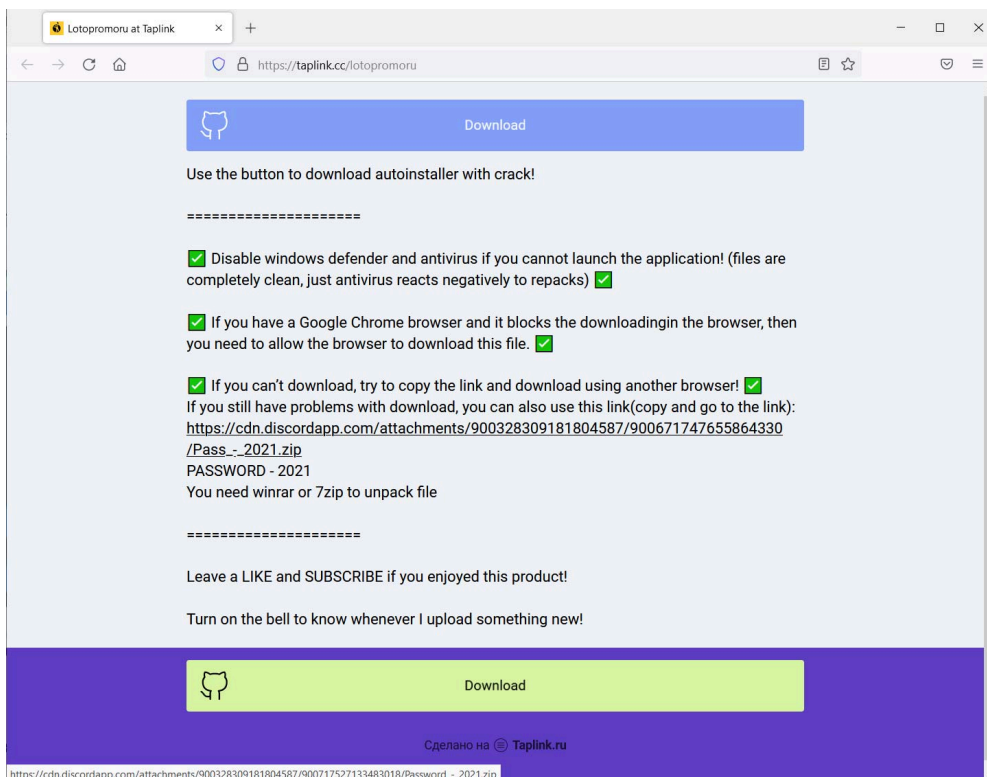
Lotopromoru at Taplink

https://taplink.cc/lotopromoru

Download

Use the button to download autoinstaller with crack!

====================

✅ Disable windows defender and antivirus if you cannot launch the application! (files are completely clean, just antivirus reacts negatively to repacks) ✅

✅ If you have a Google Chrome browser and it blocks the downloadingin the browser, then you need to allow the browser to download this file. ✅

✅ If you can't download, try to copy the link and download using another browser! ✅
If you still have problems with download, you can also use this link(copy and go to the link):
https://cdn.discordapp.com/attachments/900328309181804587/900671747655864330/Pass_-_2021.zip
PASSWORD - 2021
You need winrar or 7zip to unpack file

====================

Leave a LIKE and SUBSCRIBE if you enjoyed this product!

Turn on the bell to know whenever I upload something new!

Download

Сделано на Taplink.ru

https://cdn.discordapp.com/attachments/900328309181804587/900717527133483018/Password_-_2021.zip